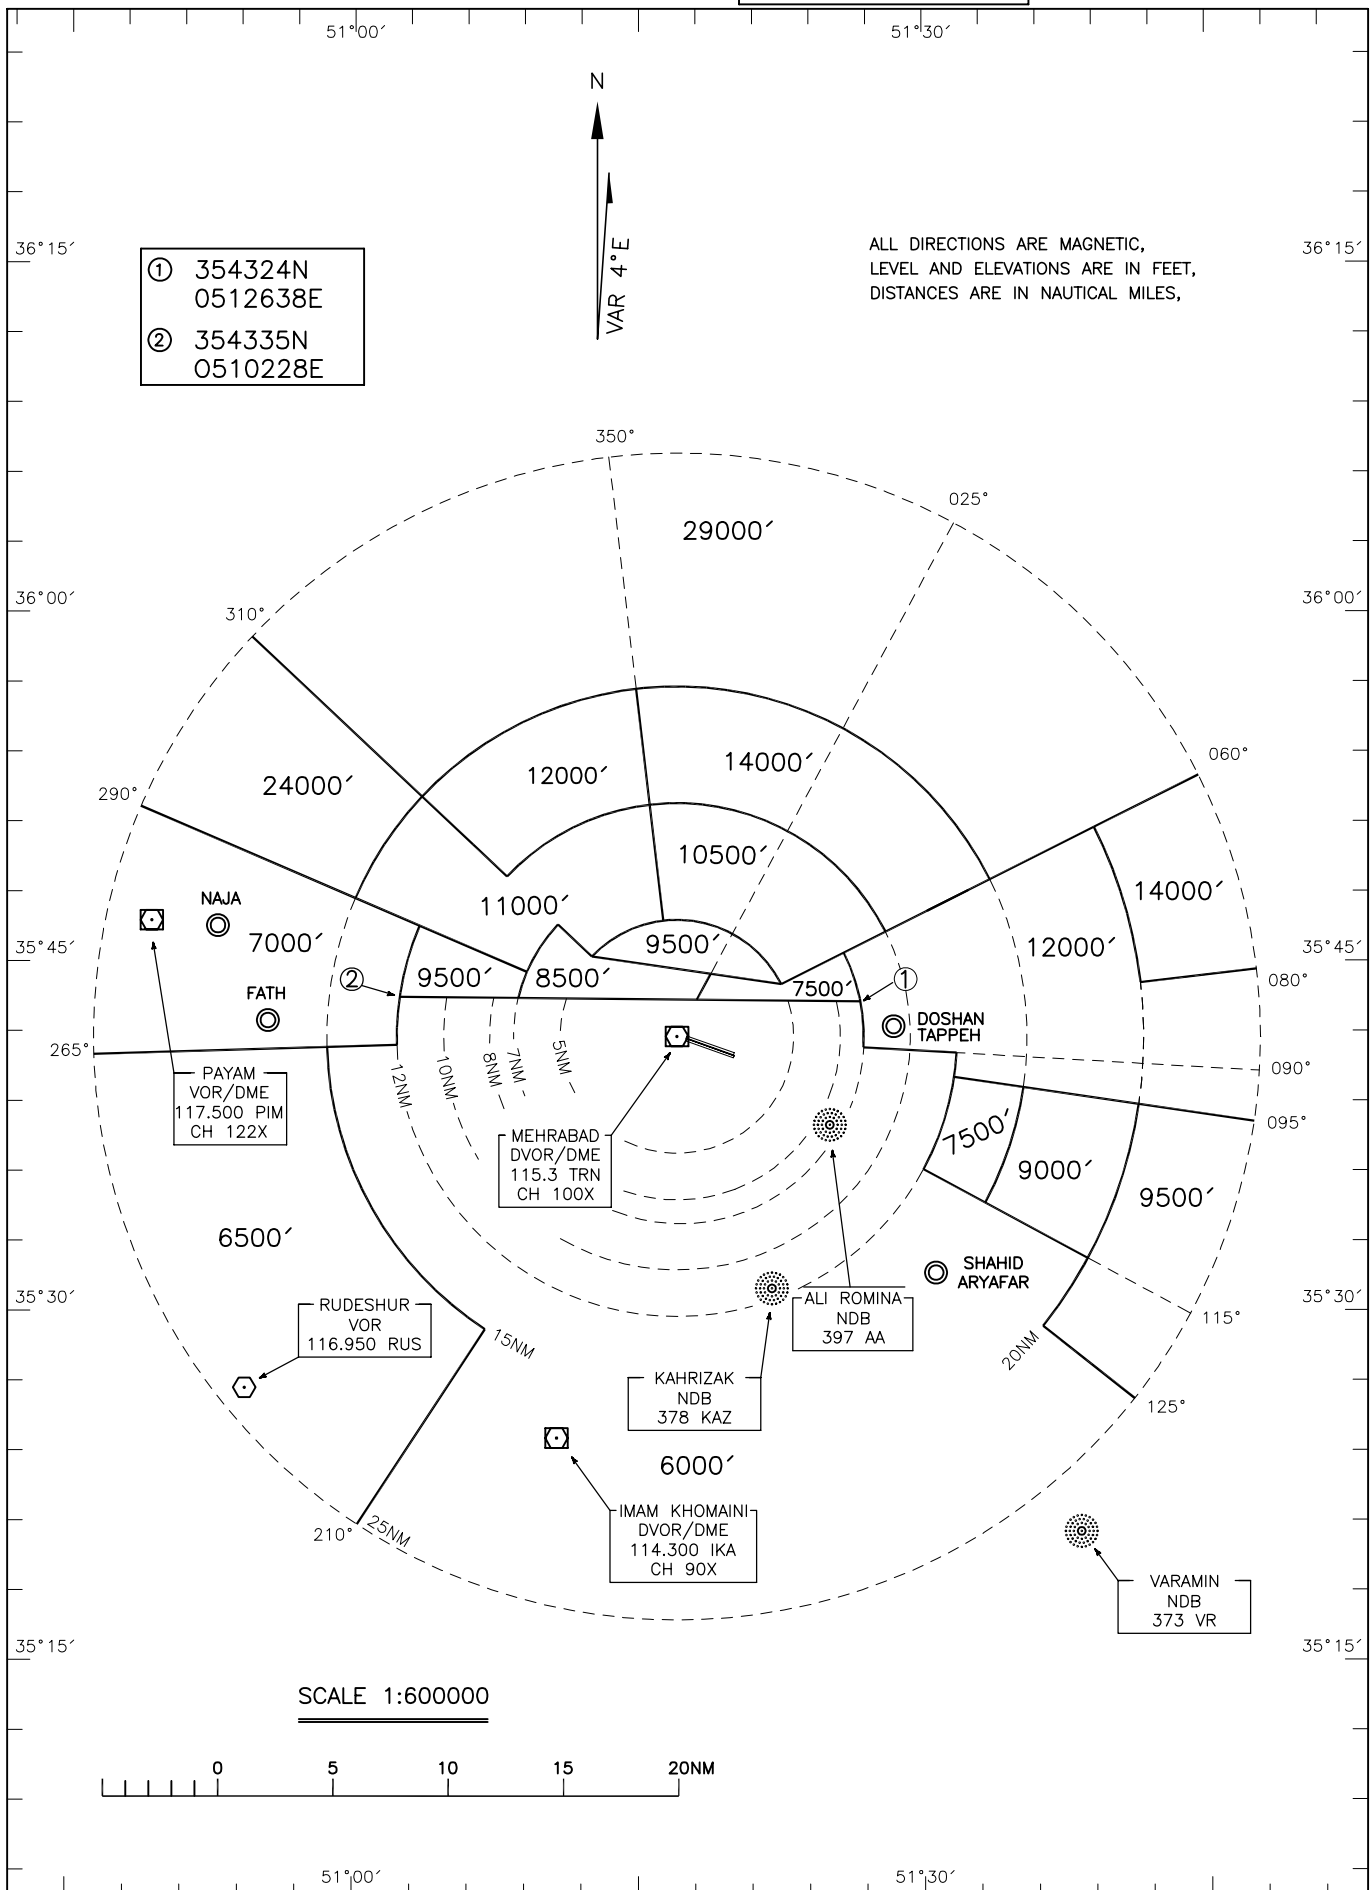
51°00′
51°30′

N

VAR 4°E

36°15′
36°15′

① 354324N 0512638E
② 354335N 0510228E

ALL DIRECTIONS ARE MAGNETIC, LEVEL AND ELEVATIONS ARE IN FEET, DISTANCES ARE IN NAUTICAL MILES,

350°
025°
29000′

36°00′
36°00′

310°
060°
290°

24000′
12000′
14000′
10500′
14000′
11000′
NAJA
7000′
9500′
12000′
35°45′
35°45′
②
9500′
8500′
7500′
①
080°
FATH
DOSHAN TAPPEH
265°
090°
12NM
10NM
8NM
7NM
5NM
PAYAM VOR/DME 117.500 PIM CH 122X
095°
MEHRABAD DVOR/DME 115.3 TRN CH 100X
7500′
9000′
9500′
6500′
SHAHID ARYAFAR
35°30′
35°30′
RUDESHUR VOR 116.950 RUS
15NM
ALI ROMINA NDB 397 AA
115°
20NM
KAHRIZAK NDB 378 KAZ
125°
6000′
IMAM KHOMAINI DVOR/DME 114.300 IKA CH 90X
210°
25NM
VARAMIN NDB 373 VR
35°15′
35°15′

SCALE 1:600000

0
5
10
15
20NM

51°00′
51°30′